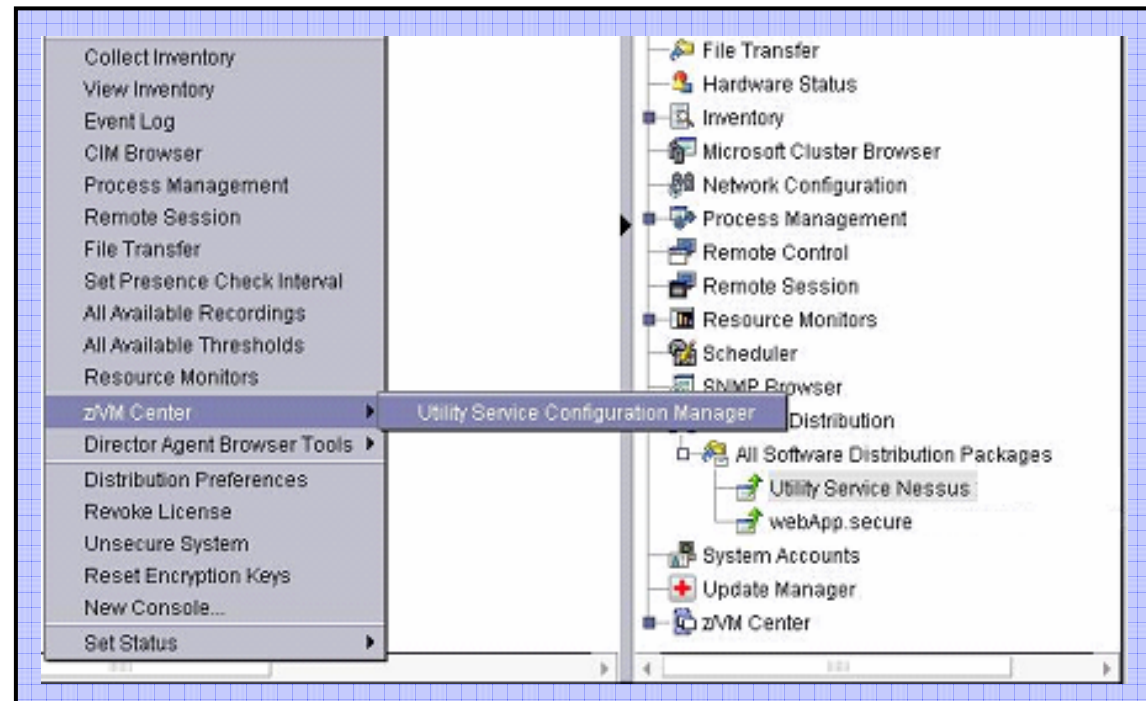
Collect Inventory
View Inventory
Event Log
CIM Browser
Process Management
Remote Session
File Transfer
Set Presence Check Interval
All Available Recordings
All Available Thresholds
Resource Monitors
z/VM Center
Director Agent Browser Tools
Distribution Preferences
Revoke License
Unsecure System
Reset Encryption Keys
New Console...
Set Status

Utility Service Configuration Manager

File Transfer
Hardware Status
Inventory
Microsoft Cluster Browser
Network Configuration
Process Management
Remote Control
Remote Session
Resource Monitors
Scheduler
SNMP Browser
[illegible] Distribution
All Software Distribution Packages
Utility Service Nessus
webApp.secure
System Accounts
Update Manager
z/VM Center